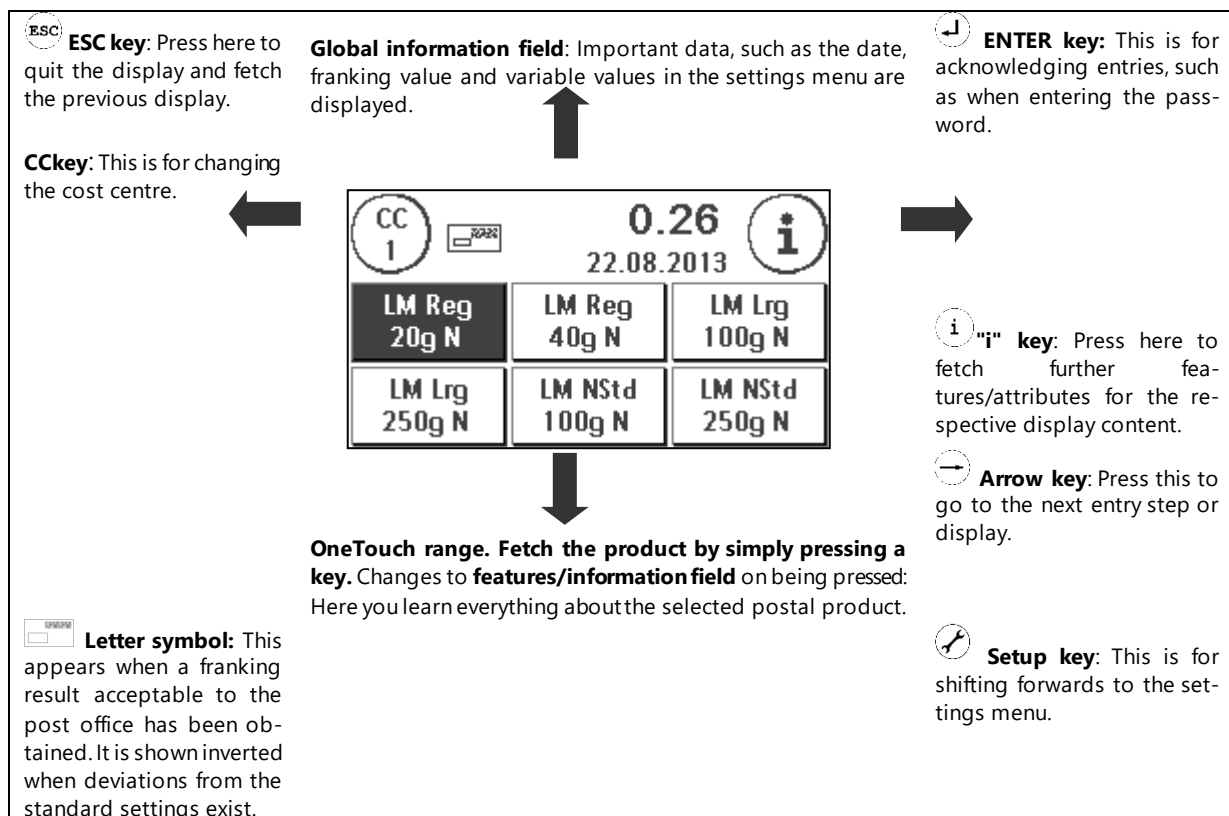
ESC **ESC key**: Press here to quit the display and fetch the previous display.

**CCkey**: This is for changing the cost centre.

**Global information field**: Important data, such as the date, franking value and variable values in the settings menu are displayed.

**ENTER key:** This is for acknowledging entries, such as when entering the password.

CC 1

0.26

22.08.2013

i

| LM Reg 20g N | LM Reg 40g N | LM Lrg 100g N |
|---|---|---|
| LM Lrg 250g N | LM NStd 100g N | LM NStd 250g N |

i **"i" key**: Press here to fetch further features/attributes for the respective display content.

**Arrow key**: Press this to go to the next entry step or display.

**OneTouch range. Fetch the product by simply pressing a key.** Changes to **features/information field** on being pressed: Here you learn everything about the selected postal product.

**Letter symbol:** This appears when a franking result acceptable to the post office has been obtained. It is shown inverted when deviations from the standard settings exist.

**Setup key**: This is for shifting forwards to the settings menu.